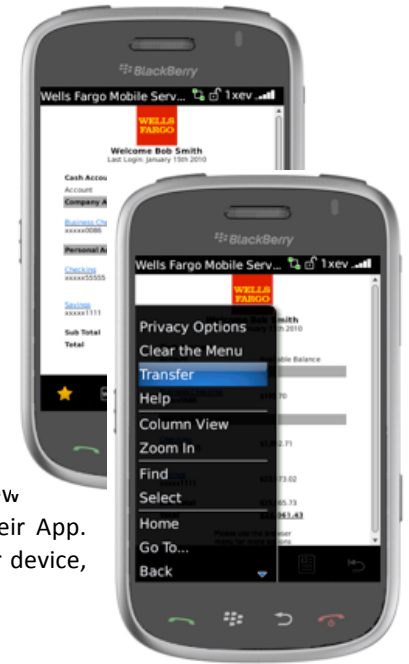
BlackBerry

Wells Fargo Mobile Serv... 1xev

WELLS FARGO

Welcome Bob Smith

Last Login: January 15th 2010

Cash Accou

Account

Company A

Business Che

xxxxx0086

Personal A

Checking

xxxxx55555

Savings

xxxxx1111

Sub Total

Total

BlackBerry

Wells Fargo Mobile Serv... 1xev

WELLS FARGO

smith

y 15th 2010

ilable Balance

$5 70

$1,3 2.71

$32 73.62

$55 65.73

$6 361.43

Please use the browser

Privacy Options

Clear the Menu

Transfer

Help

Column View

Zoom In

Find

Select

Home

Go To...

Back

w

eir App.

r device,